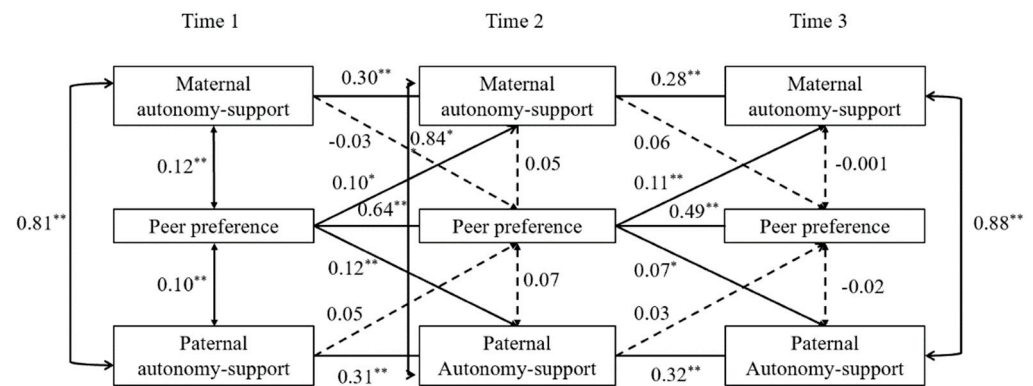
Time 1

Time 2

Time 3

Maternal autonomy-support

0.30$^{**}$

Maternal autonomy-support

0.28$^{**}$

Maternal autonomy-support

-0.03

0.84$^{*}$

0.06

0.12$^{**}$

0.05

-0.001

0.10$^{*}$

0.11$^{**}$

0.81$^{**}$

Peer preference

0.64$^{**}$

Peer preference

0.49$^{**}$

Peer preference

0.88$^{**}$

0.12$^{**}$

0.07$^{*}$

0.10$^{**}$

0.07

-0.02

0.05

0.03

Paternal autonomy-support

0.31$^{**}$

Paternal Autonomy-support

0.32$^{**}$

Paternal Autonomy-support